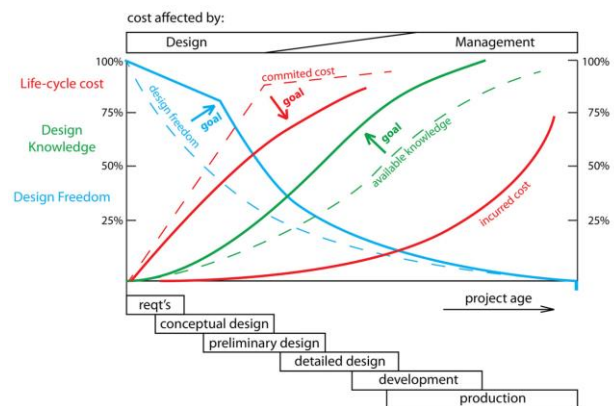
cost affected by:

Design

Management

100%

75%

50%

25%

100%

75%

50%

25%

Life-cycle cost

Design Knowledge

Design Freedom

commited cost

goal

goal

goal

design freedom

available knowledge

incurred cost

project age

reqt's

conceptual design

preliminary design

detailed design

development

production